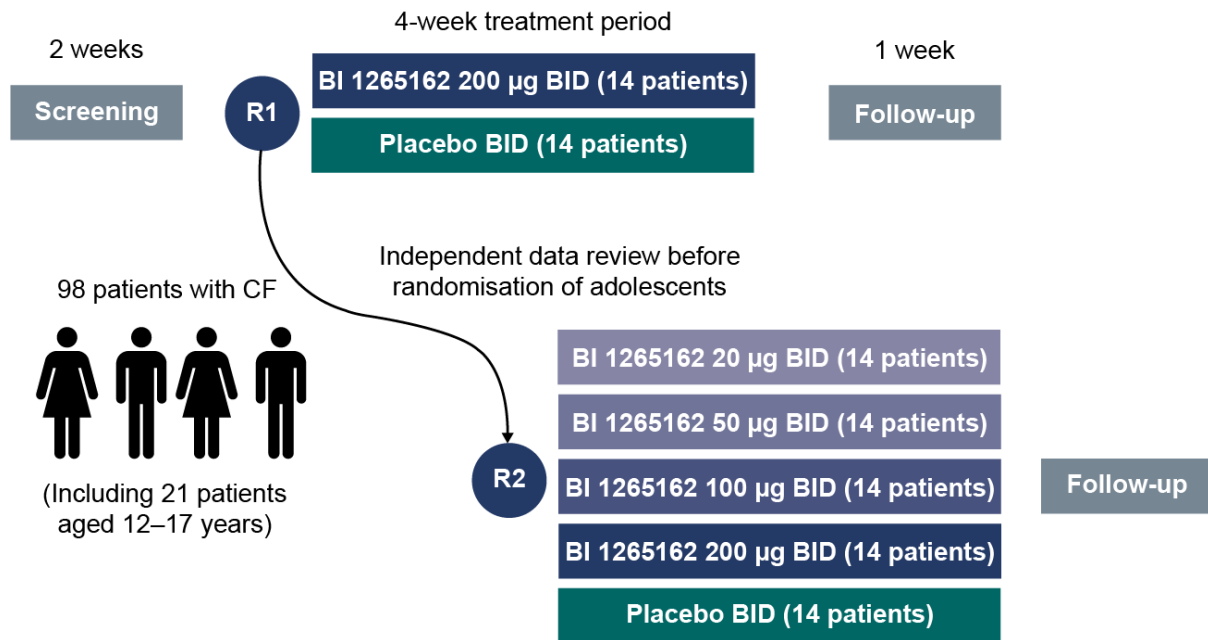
4-week treatment period

2 weeks

1 week

Screening

R1

BI 1265162 200 µg BID (14 patients)

Placebo BID (14 patients)

Follow-up

Independent data review before randomisation of adolescents

98 patients with CF

(Including 21 patients aged 12–17 years)

R2

BI 1265162 20 µg BID (14 patients)

BI 1265162 50 µg BID (14 patients)

BI 1265162 100 µg BID (14 patients)

BI 1265162 200 µg BID (14 patients)

Placebo BID (14 patients)

Follow-up